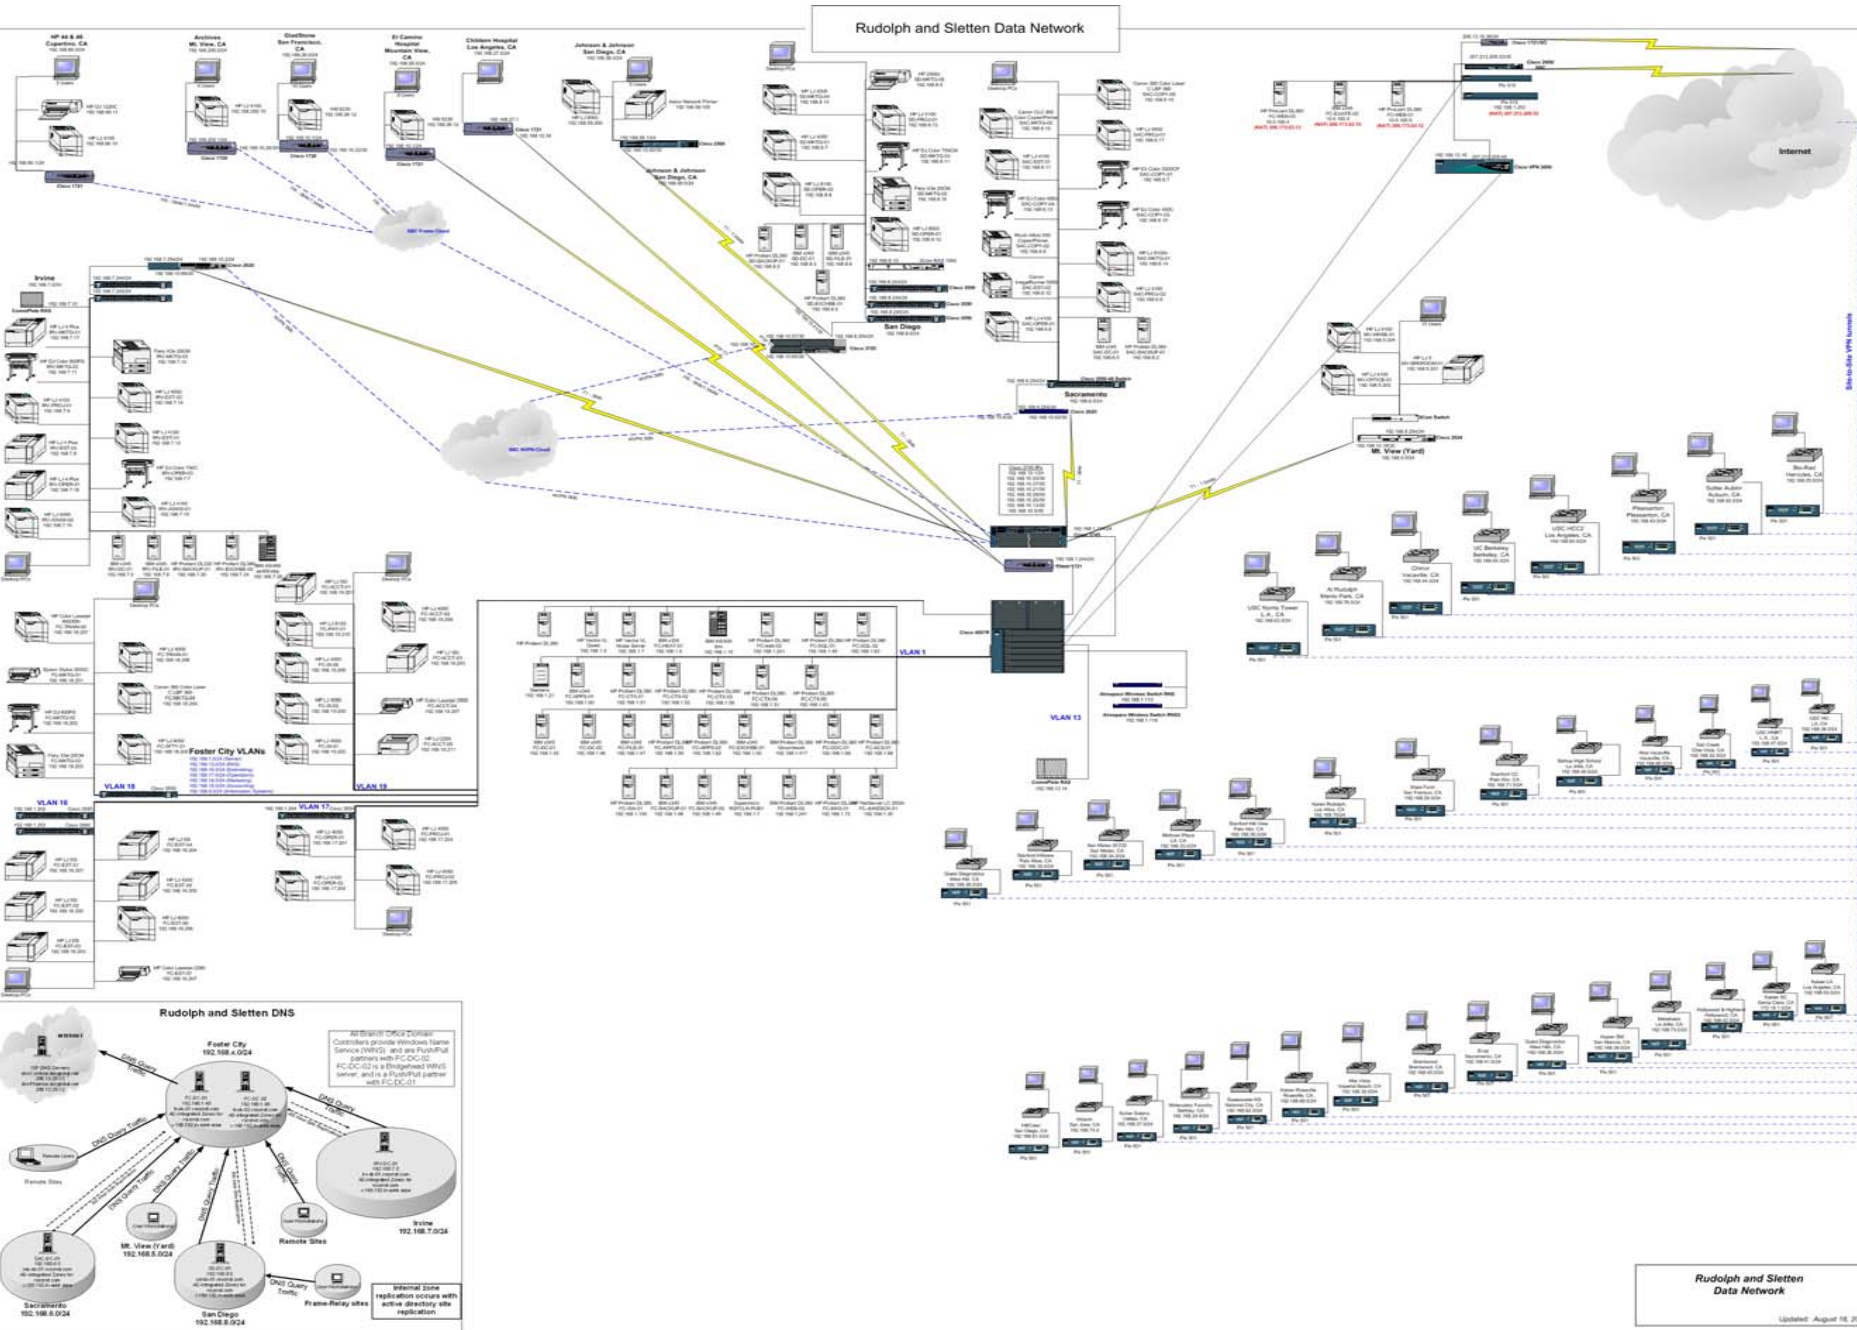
Rudolph and Sletten Data Network

HP 44 & 46 Cupertino, CA

Archives Mt. View, CA

GladStone San Francisco, CA

El Camino Hospital Mountain View, CA

Children Hospital Los Angeles, CA

Johnson & Johnson San Diego, CA

Johnson & Johnson San Diego, CA

SBC Frame Cloud

Irvine

San Diego

Sacramento

Internet

Site-to-Site VPN tunnels

Mt. View (Yard)

SBC AVPN Cloud

USC Norris Tower L.A., CA

VLAN 1

VLAN 13

Foster City VLANs

VLAN 18

VLAN 19

VLAN 16

VLAN 17

Rudolph and Sletten DNS

Foster City 192.168.x.0/24

All Branch Office Domain Controllers provide Windows Name Service (WINS) and are Push/Pull partners with FC-DC-02. FC-DC-02 is a Bridgehead WINS server, and is a Push/Pull partner with FC-DC-01

DNS Query Traffic

DNS Query Traffic

DNS Query Traffic

DNS Query Traffic

DNS Query Traffic

DNS Query Traffic

Remote Sites

Remote Sites

Mt. View (Yard) 192.168.5.0/24

Irvine 192.168.7.0/24

Sacramento 192.168.6.0/24

San Diego 192.168.8.0/24

Frame-Relay sites

Internal zone replication occurs with active directory site replication

Rudolph and Sletten Data Network

Updated: August 16, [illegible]